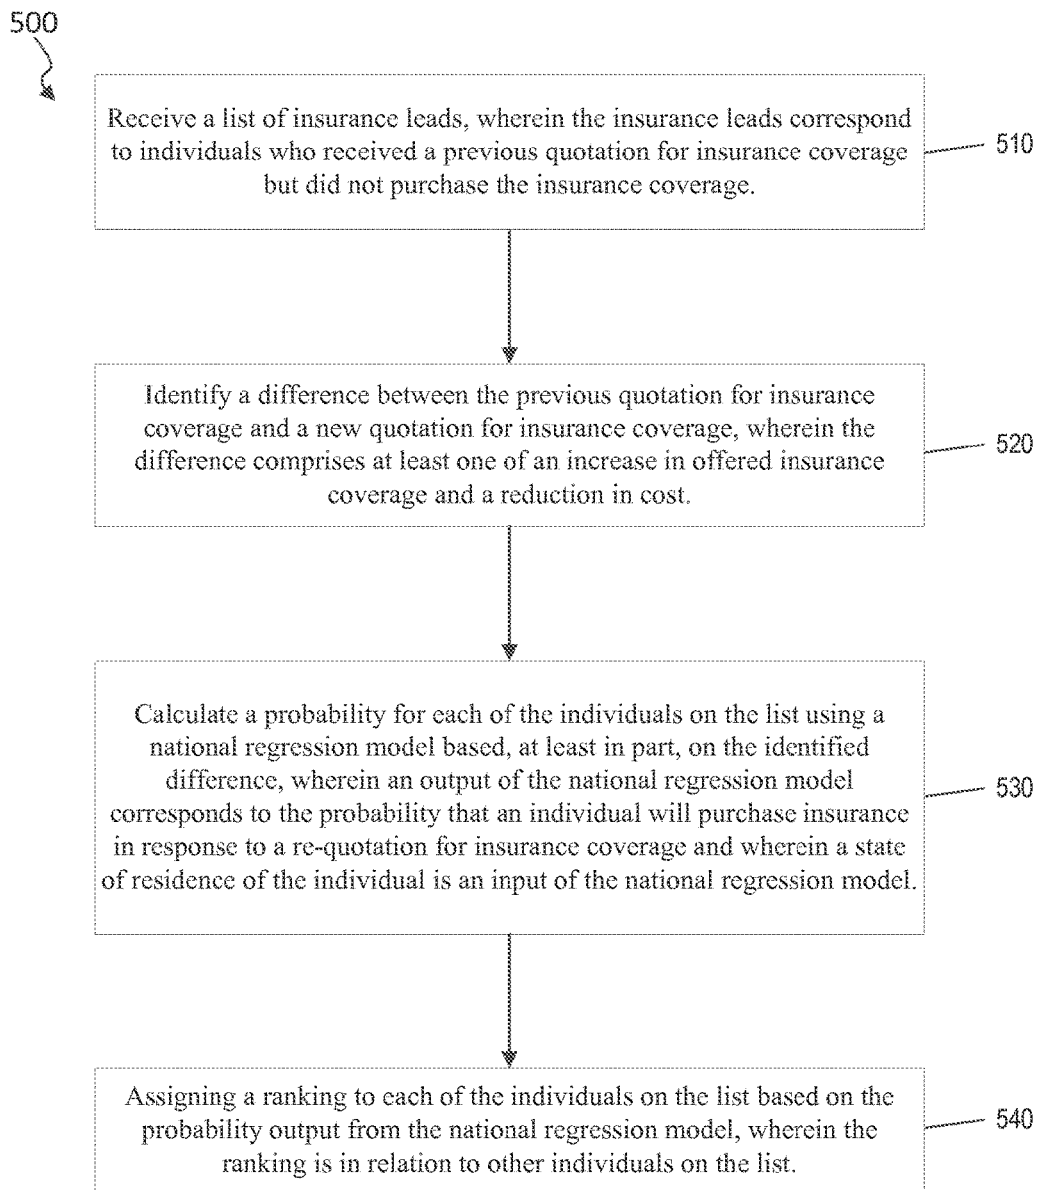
500

Receive a list of insurance leads, wherein the insurance leads correspond to individuals who received a previous quotation for insurance coverage but did not purchase the insurance coverage.

510

Identify a difference between the previous quotation for insurance coverage and a new quotation for insurance coverage, wherein the difference comprises at least one of an increase in offered insurance coverage and a reduction in cost.

520

Calculate a probability for each of the individuals on the list using a national regression model based, at least in part, on the identified difference, wherein an output of the national regression model corresponds to the probability that an individual will purchase insurance in response to a re-quotation for insurance coverage and wherein a state of residence of the individual is an input of the national regression model.

530

Assigning a ranking to each of the individuals on the list based on the probability output from the national regression model, wherein the ranking is in relation to other individuals on the list.

540